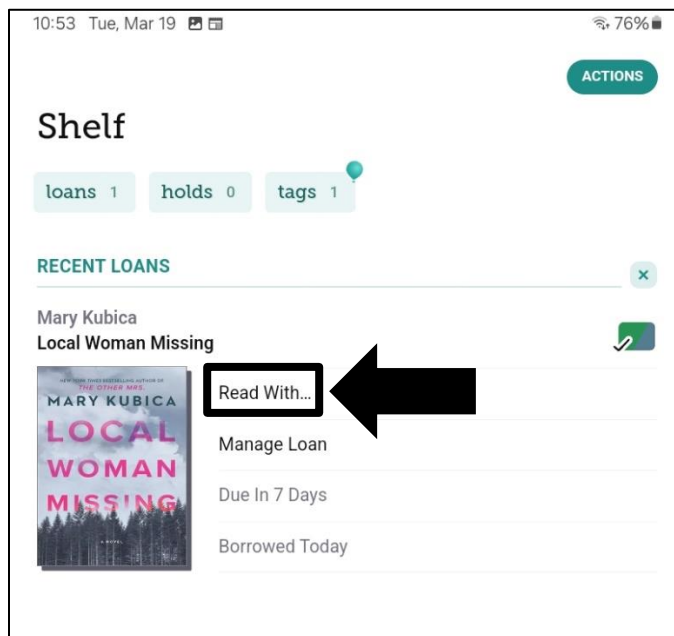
10:53 Tue, Mar 19

76%

ACTIONS

Shelf

loans 1

holds 0

tags 1

RECENT LOANS

×

Mary Kubica

Local Woman Missing

NEW YORK TIMES BESTSELLING AUTHOR OF THE OTHER MRS.

MARY KUBICA

LOCAL WOMAN MISSING

A NOVEL

Read With...

Manage Loan

Due In 7 Days

Borrowed Today